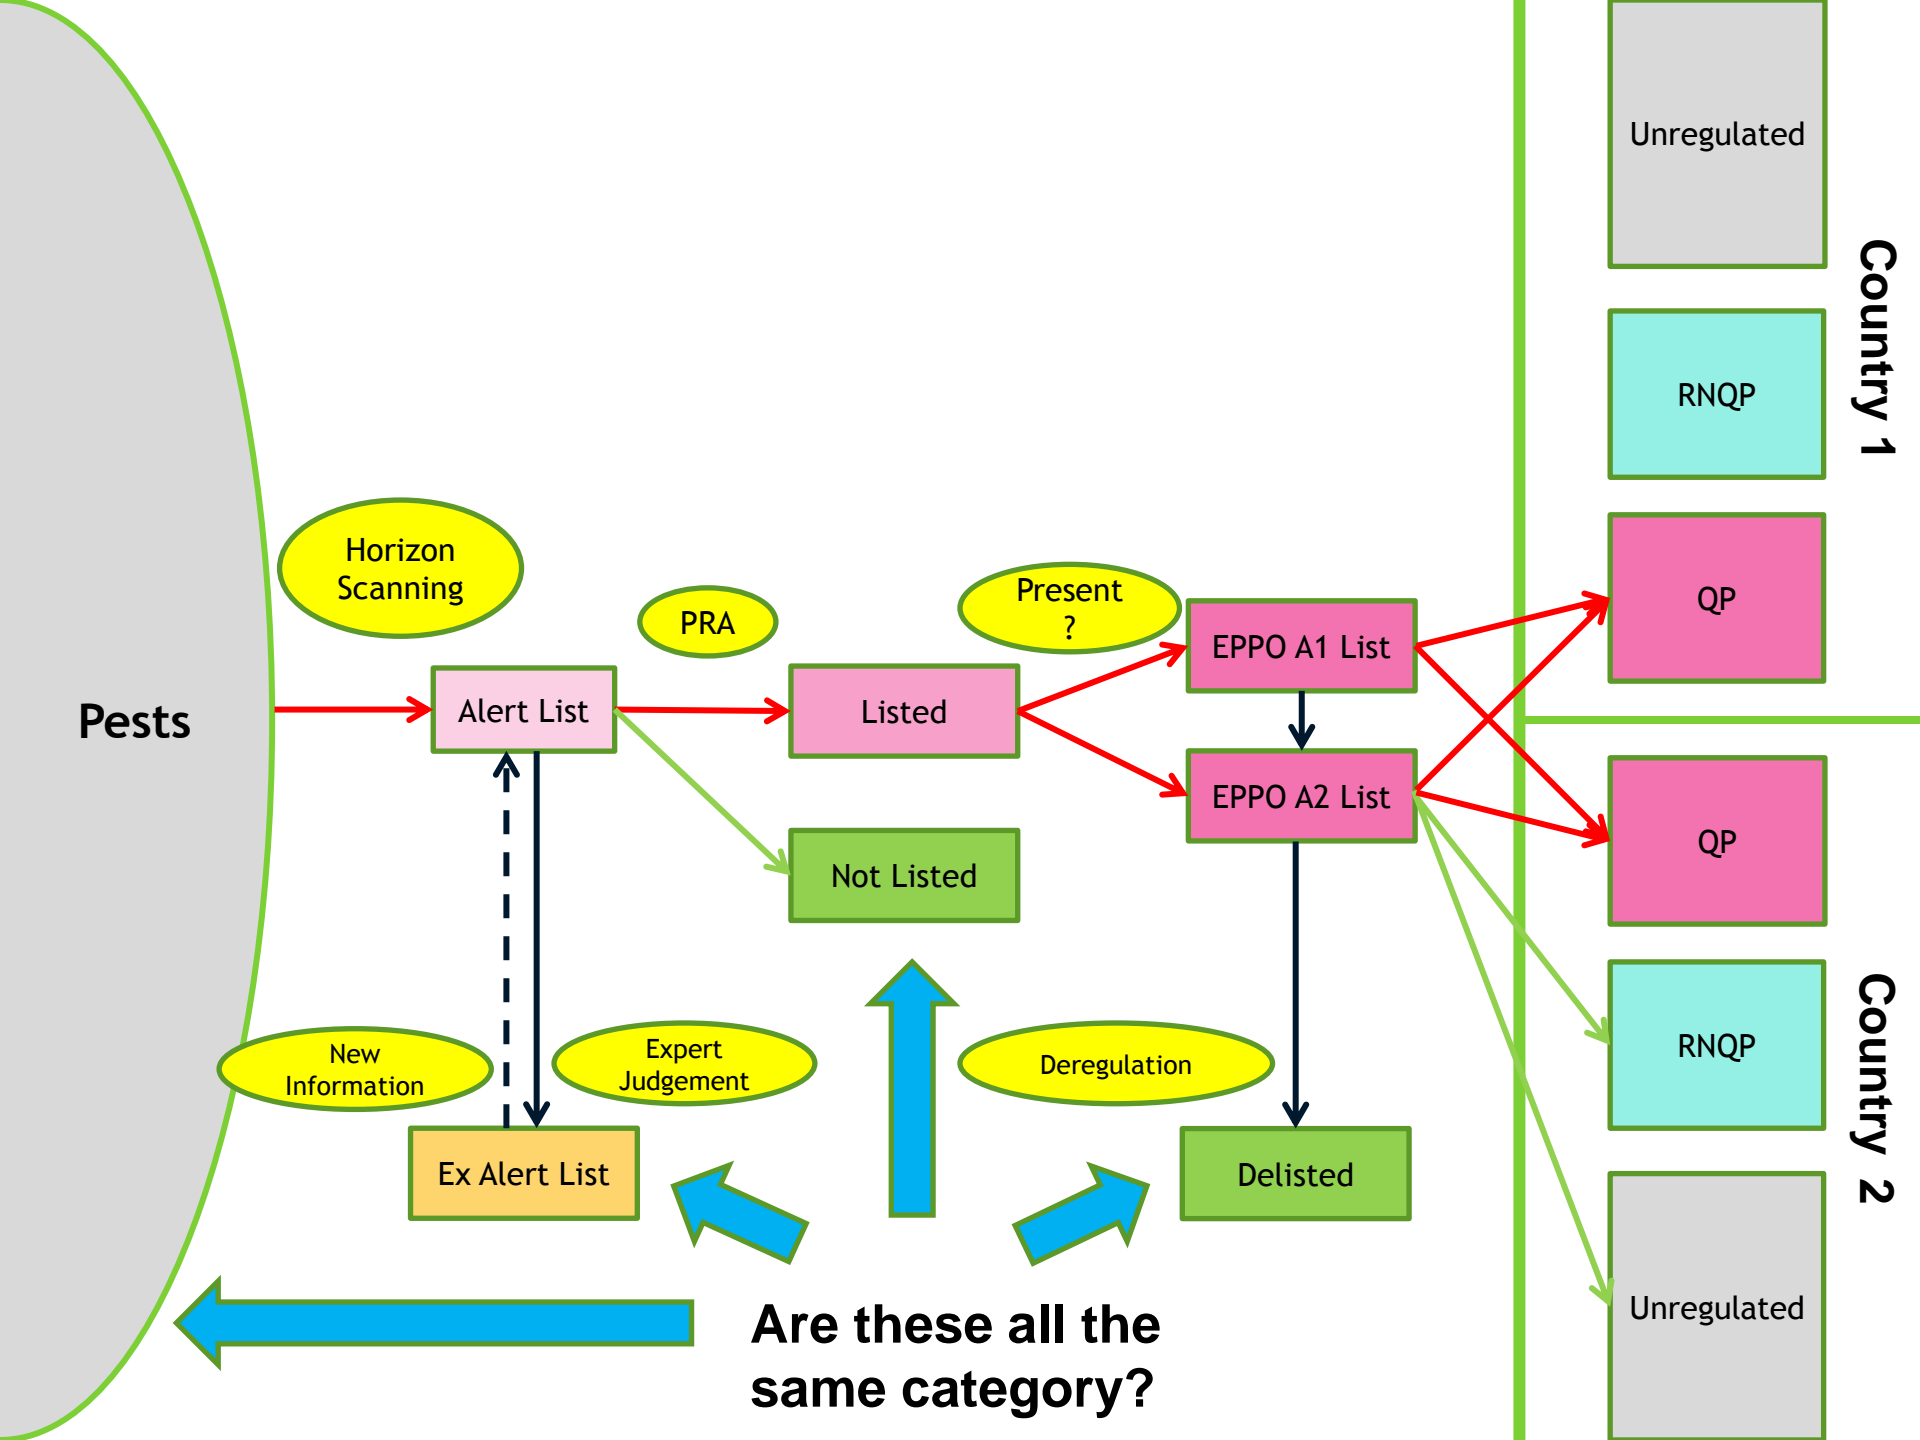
Pests

Horizon Scanning

PRA

Present ?

Alert List

Listed

EPPO A1 List

EPPO A2 List

Not Listed

New Information

Expert Judgement

Deregulation

Ex Alert List

Delisted

Are these all the same category?

Unregulated

RNQP

QP

Country 1

QP

RNQP

Unregulated

Country 2